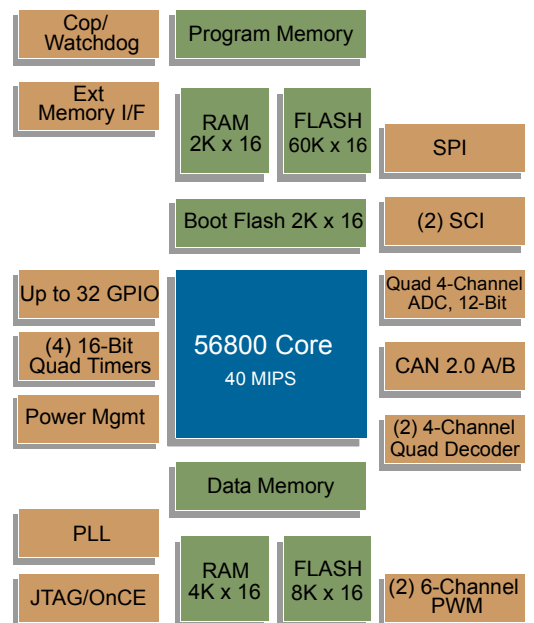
Cop/ Watchdog

Program Memory

Ext Memory I/F

RAM 2K x 16

FLASH 60K x 16

SPI

Boot Flash 2K x 16

(2) SCI

Up to 32 GPIO

56800 Core

40 MIPS

Quad 4-Channel ADC, 12-Bit

(4) 16-Bit Quad Timers

CAN 2.0 A/B

Power Mgmt

(2) 4-Channel Quad Decoder

Data Memory

PLL

RAM 4K x 16

FLASH 8K x 16

JTAG/OnCE

(2) 6-Channel PWM